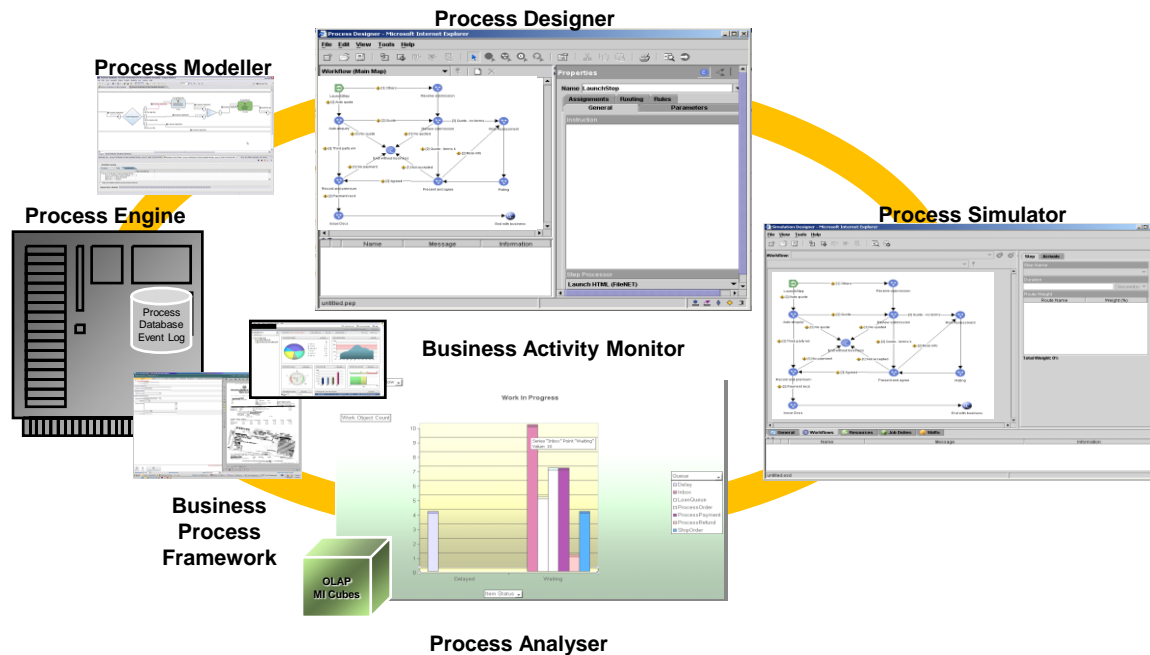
Process Designer

Process Modeller

Process Engine

Process Simulator

Process Database Event Log

Business Activity Monitor

Business Process Framework

OLAP MI Cubes

Process Analyser

Process Designer - Microsoft Internet Explorer

File Edit View Tools Help

Workflow (Main Map)

Properties

Name LaunchStep

Assignments Routing Rules

General Parameters

Instruction

Step Processor

Launch HTML (FileNET)

Name Message Information

untitled.pep

Simulation Designer - Microsoft Internet Explorer

File View Tools Help

Workflow

Step Actions

Total Weight: 0%

General Workflow Resources Job Duties Shifts

Name Message Information

Work In Progress

Work Object Count

Series "Inbox" Point "Waiting" Value: 10

Queue

Delay
Inbox
LoanQuoue
ProcessOrder
ProcessPayment
ProcessRefund
ShipOrder

Delayed Waiting

Item Status

10
9
8
7
6
5
4
3
2
1
0